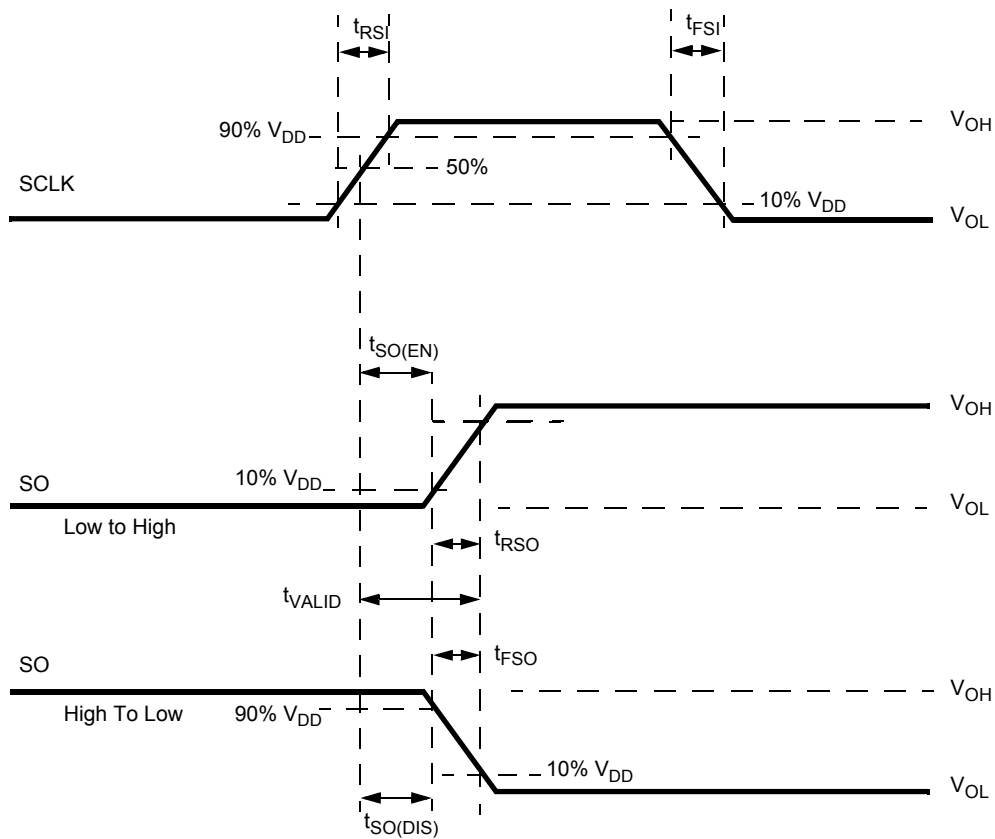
$t_{RSI}$

$t_{FSI}$

90% $V_{DD}$

$V_{OH}$

50%

SCLK

10% $V_{DD}$

$V_{OL}$

$t_{SO(EN)}$

$V_{OH}$

SO

10% $V_{DD}$

$V_{OL}$

Low to High

$t_{RSO}$

$t_{VALID}$

SO

$t_{FSO}$

$V_{OH}$

High To Low

90% $V_{DD}$

10% $V_{DD}$

$V_{OL}$

$t_{SO(DIS)}$